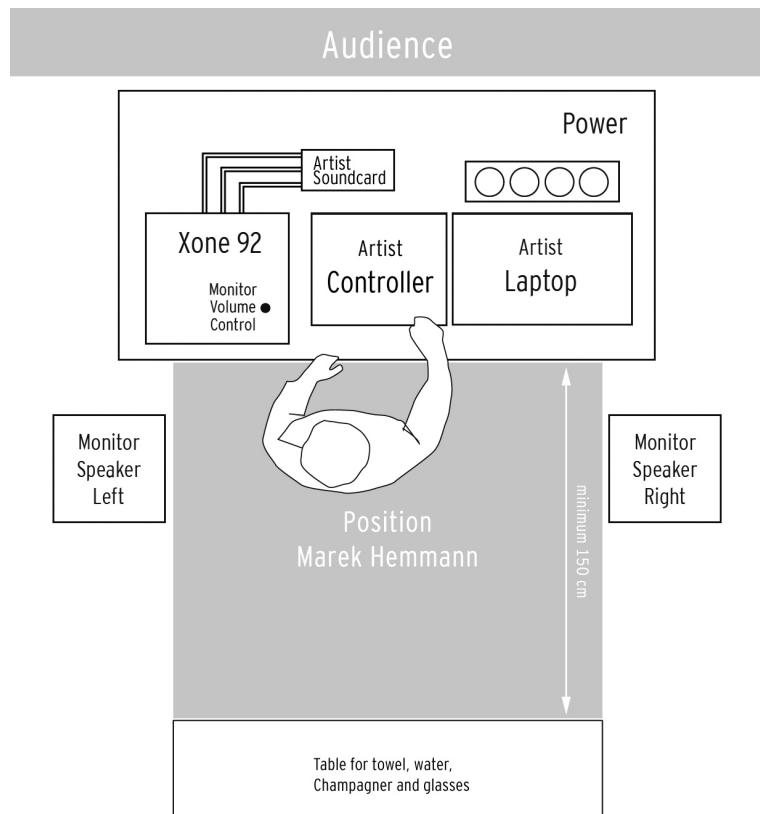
Audience

Power

Artist Soundcard

Xone 92

Monitor Volume Control

Artist Controller

Artist Laptop

Monitor Speaker Left

Monitor Speaker Right

Position Marek Hemmann

minimum 150 cm

Table for towel, water, Champagner and glasses